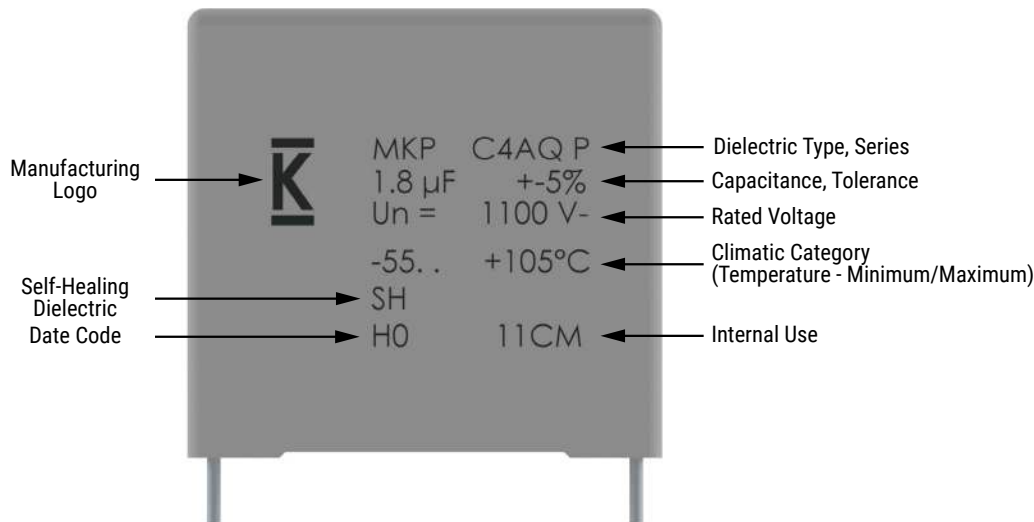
Manufacturing Logo

K

MKP C4AQ P
1.8 µF +-5%
Un = 1100 V-
-55. . +105°C
SH
H0 11CM

Dielectric Type, Series
Capacitance, Tolerance
Rated Voltage
Climatic Category (Temperature - Minimum/Maximum)

Self-Healing Dielectric
Date Code

Internal Use